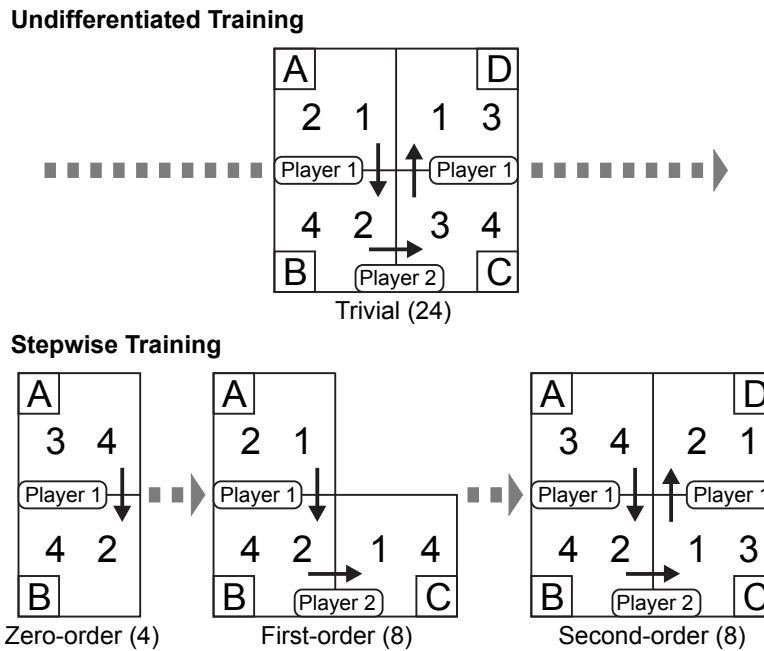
Undifferentiated Training

A
D
2 1
1 3
Player 1
Player 1
4 2
3 4
B
Player 2
C
Trivial (24)

Stepwise Training

A
3 4
Player 1
4 2
B
Zero-order (4)

A
2 1
Player 1
4 2
1 4
B
Player 2
C
First-order (8)

A
D
3 4
2 1
Player 1
Player 1
4 2
1 3
B
Player 2
C
Second-order (8)